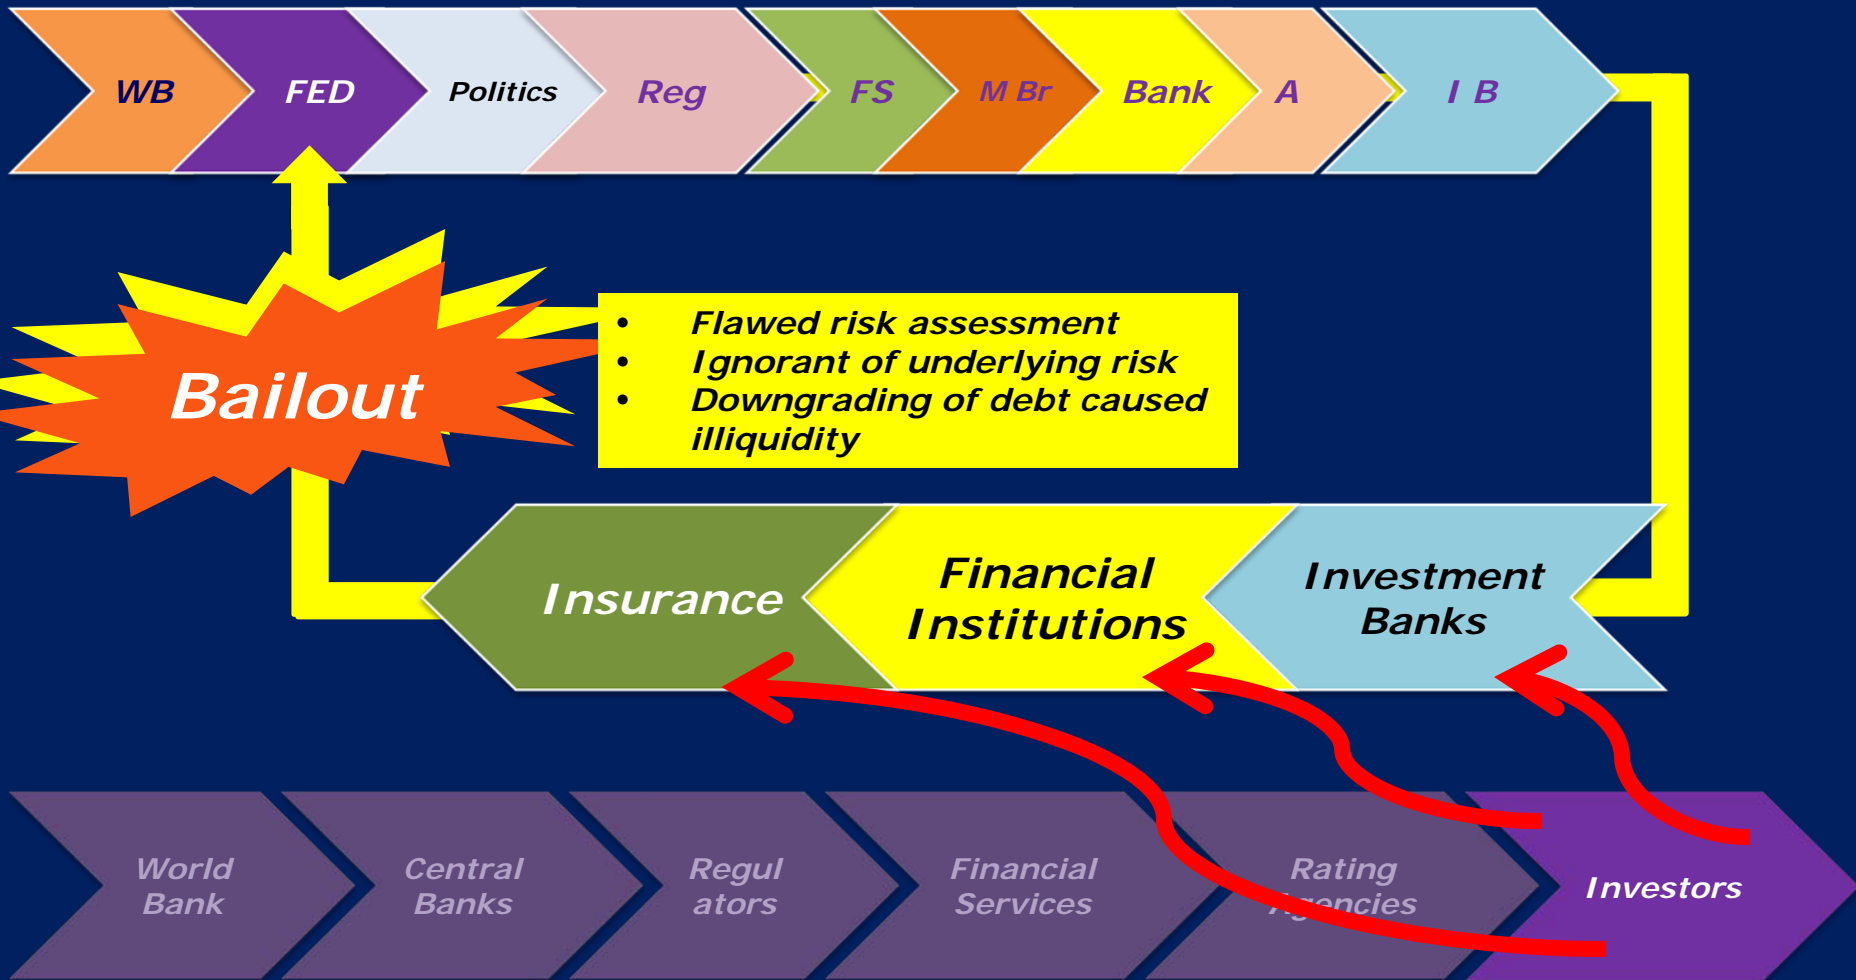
WB FED Politics Reg FS M Br Bank A I B

Bailout

- Flawed risk assessment
- Ignorant of underlying risk
- Downgrading of debt caused illiquidity

Insurance

Financial Institutions

Investment Banks

World Bank

Central Banks

Regul ators

Financial Services

Rating Agencies

Investors